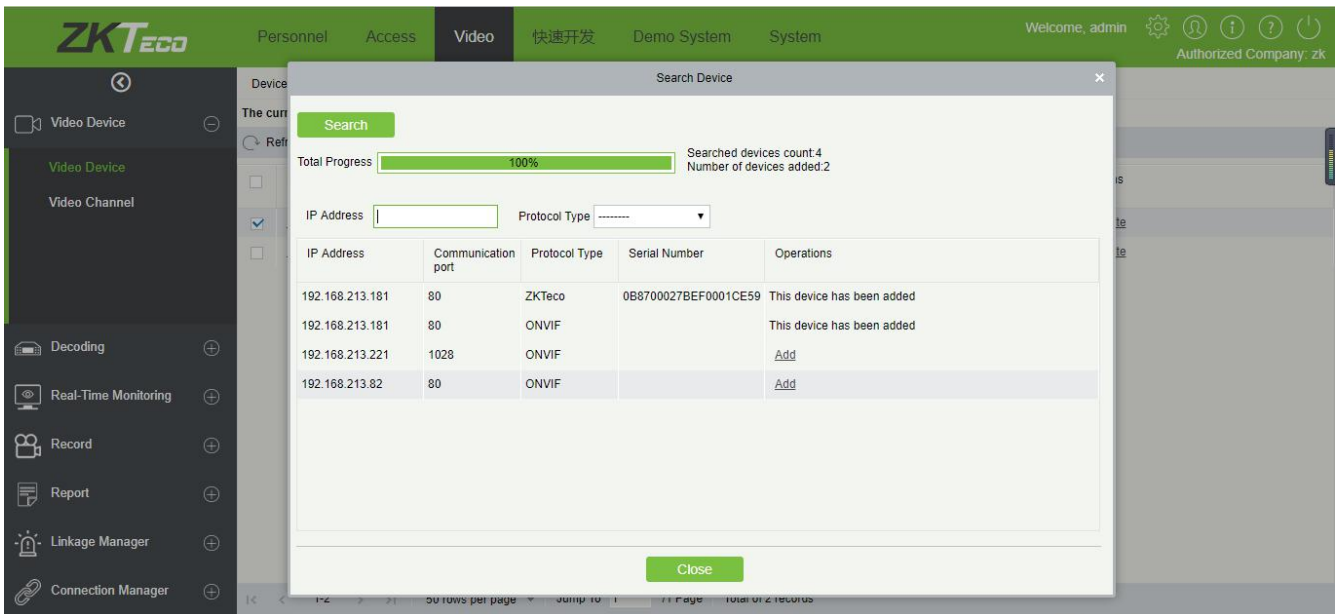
ZKTeco

Personnel Access Video 快速开发 Demo System System

Welcome, admin

Authorized Company: zk

Video Device

Video Device

Video Channel

Decoding

Real-Time Monitoring

Record

Report

Linkage Manager

Connection Manager

Device

The curr

Refr

Search Device

Search

Total Progress 100%

Searched devices count:4
Number of devices added:2

IP Address

Protocol Type --------

| IP Address | Communication port | Protocol Type | Serial Number | Operations |
|---|---|---|---|---|
| 192.168.213.181 | 80 | ZKTeco | 0B8700027BEF0001CE59 | This device has been added |
| 192.168.213.181 | 80 | ONVIF | | This device has been added |
| 192.168.213.221 | 1028 | ONVIF | | Add |
| 192.168.213.82 | 80 | ONVIF | | Add |

Close

1-2 50 rows per page Jump To 1 /1 Page Total of 2 records